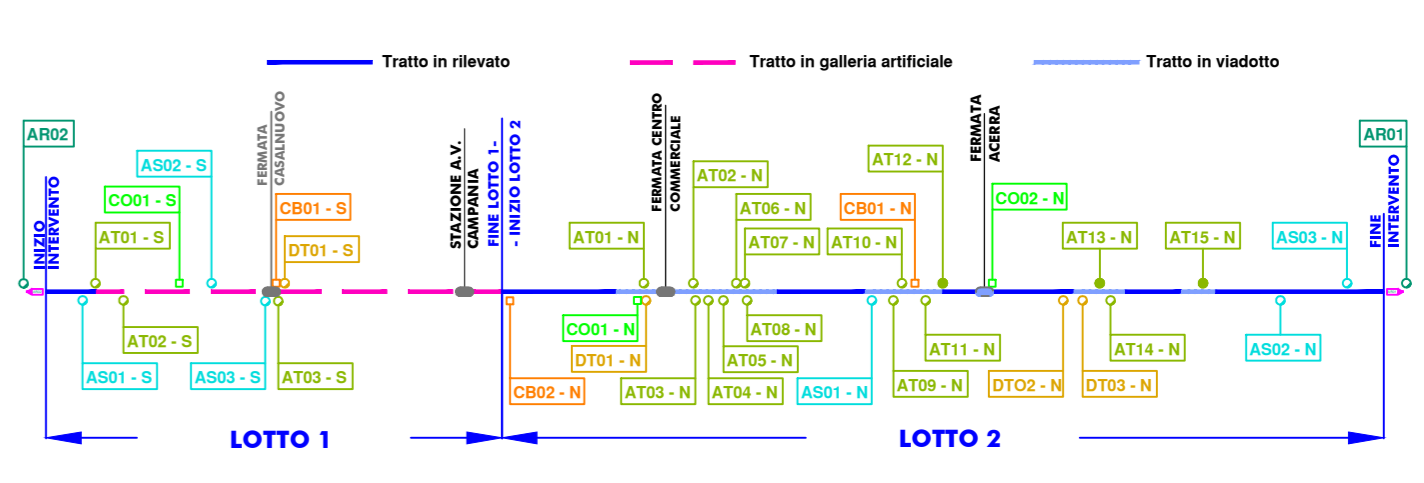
Tratto in rilevato
Tratto in galleria artificiale
Tratto in viadotto

AR02
INIZIO INTERVENTO
AS02 - S
CO01 - S
AT01 - S
FERMATA CASALNUOVO
CB01 - S
DT01 - S
AT02 - S
AS01 - S
AS03 - S
AT03 - S
STAZIONE A.V. CAMPANIA
FINE LOTTO 1- - INIZIO LOTTO 2
AT01 - N
FERMATA CENTRO COMMERCIALE
AT02 - N
AT06 - N
AT07 - N
CB01 - N
AT10 - N
AT12 - N
FERMATA ACERRA
CO02 - N
AT13 - N
AT15 - N
AS03 - N
AR01
FINE INTERVENTO
CO01 - N
DT01 - N
CB02 - N
AT03 - N
AT04 - N
AT05 - N
AT08 - N
AS01 - N
AT09 - N
AT11 - N
DTO2 - N
DT03 - N
AT14 - N
AS02 - N

LOTTO 1
LOTTO 2